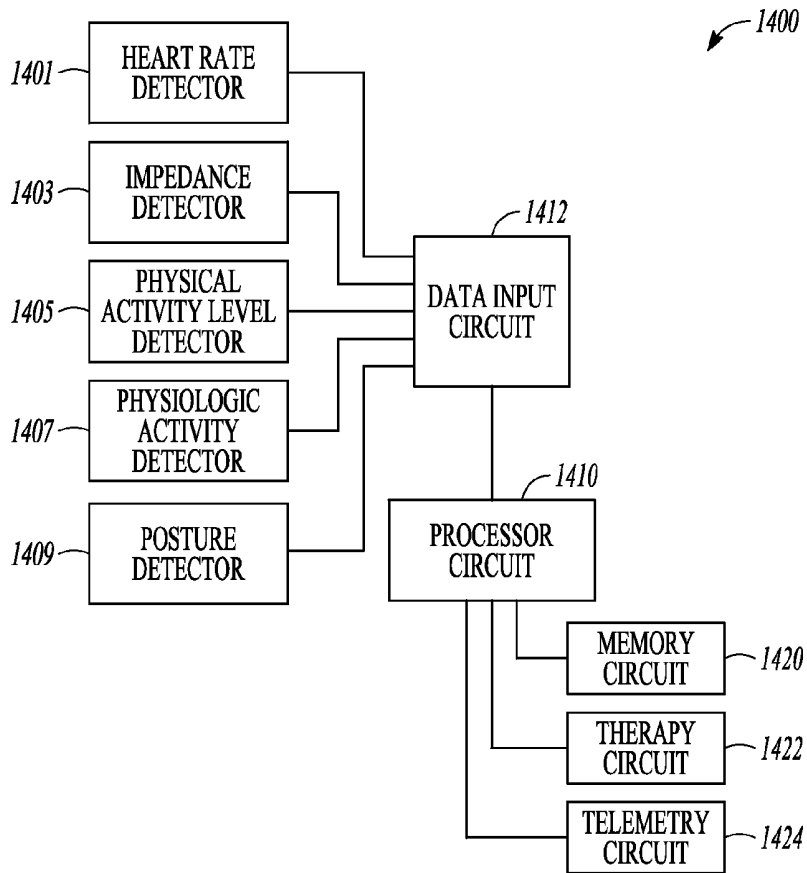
1400

1401 HEART RATE DETECTOR

1403 IMPEDANCE DETECTOR

1405 PHYSICAL ACTIVITY LEVEL DETECTOR

1407 PHYSIOLOGIC ACTIVITY DETECTOR

1409 POSTURE DETECTOR

1412 DATA INPUT CIRCUIT

1410 PROCESSOR CIRCUIT

MEMORY CIRCUIT 1420

THERAPY CIRCUIT 1422

TELEMETRY CIRCUIT 1424